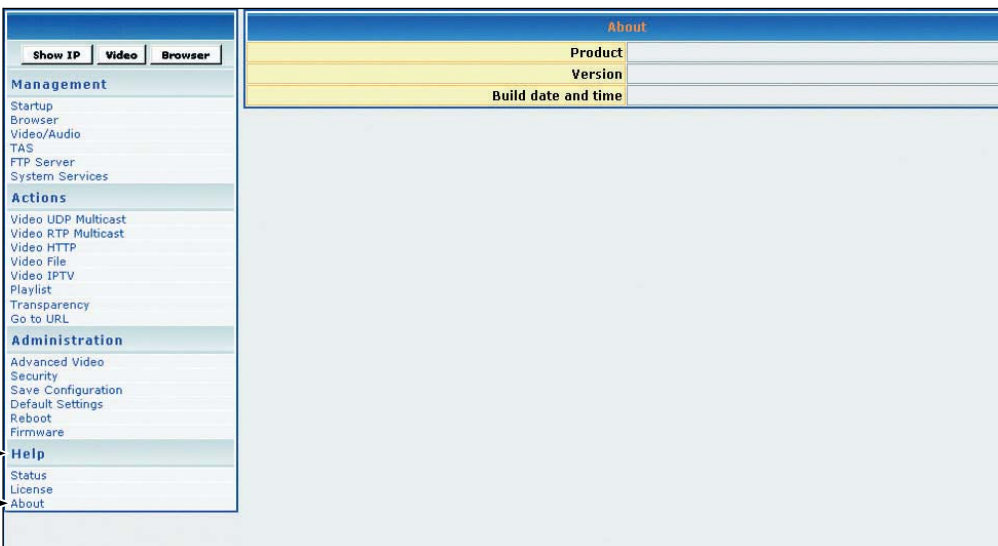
Show IP Video Browser

Management

Startup
Browser
Video/Audio
TAS
FTP Server
System Services

Actions

Video UDP Multicast
Video RTP Multicast
Video HTTP
Video File
Video IPTV
Playlist
Transparency
Go to URL

Administration

Advanced Video
Security
Save Configuration
Default Settings
Reboot
Firmware

Help

Status
License
About

| About | |
|---|---|
| Product | |
| Version | |
| Build date and time | |